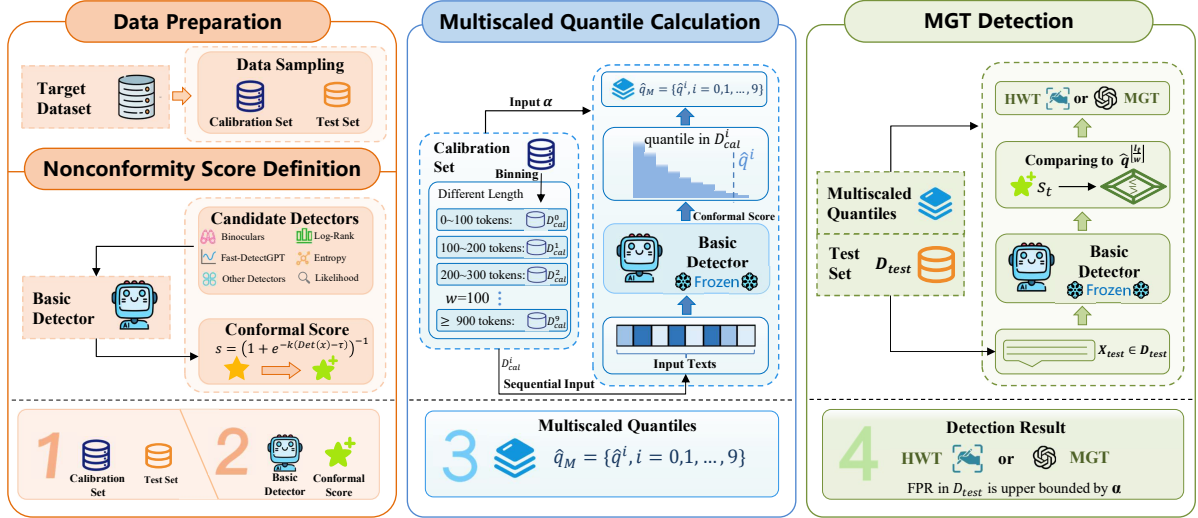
Data Preparation

Target Dataset

Data Sampling

Calibration Set

Test Set

Nonconformity Score Definition

Candidate Detectors

Binoculars

Log-Rank

Fast-DetectGPT

Entropy

Other Detectors

Likelihood

Basic Detector

Conformal Score

$s = \left(1 + e^{-k(Det(x)-\tau)}\right)^{-1}$

1 Calibration Set Test Set

2 Basic Detector Conformal Score

Multiscaled Quantile Calculation

Input $\alpha$

$\hat{q}_M = \{\hat{q}^i, i = 0,1,\ldots,9\}$

Calibration Set

Binning

Different Length

0~100 tokens: $D^0_{cal}$

100~200 tokens: $D^1_{cal}$

200~300 tokens: $D^2_{cal}$

$w$=100

≥ 900 tokens: $D^9_{cal}$

quantile in $D^i_{cal}$

$\hat{q}^i$

Conformal Score

Basic Detector

Frozen

Input Texts

$D^i_{cal}$

Sequential Input

3 Multiscaled Quantiles

$\hat{q}_M = \{\hat{q}^i, i = 0,1,\ldots,9\}$

MGT Detection

HWT or MGT

Comparing to $\hat{q}^{\left|\frac{l_t}{w}\right|}$

$s_t$

Multiscaled Quantiles

Test Set $D_{test}$

Basic Detector

Frozen

$x_{test} \in D_{test}$

4 Detection Result

HWT or MGT

FPR in $D_{test}$ is upper bounded by $\alpha$